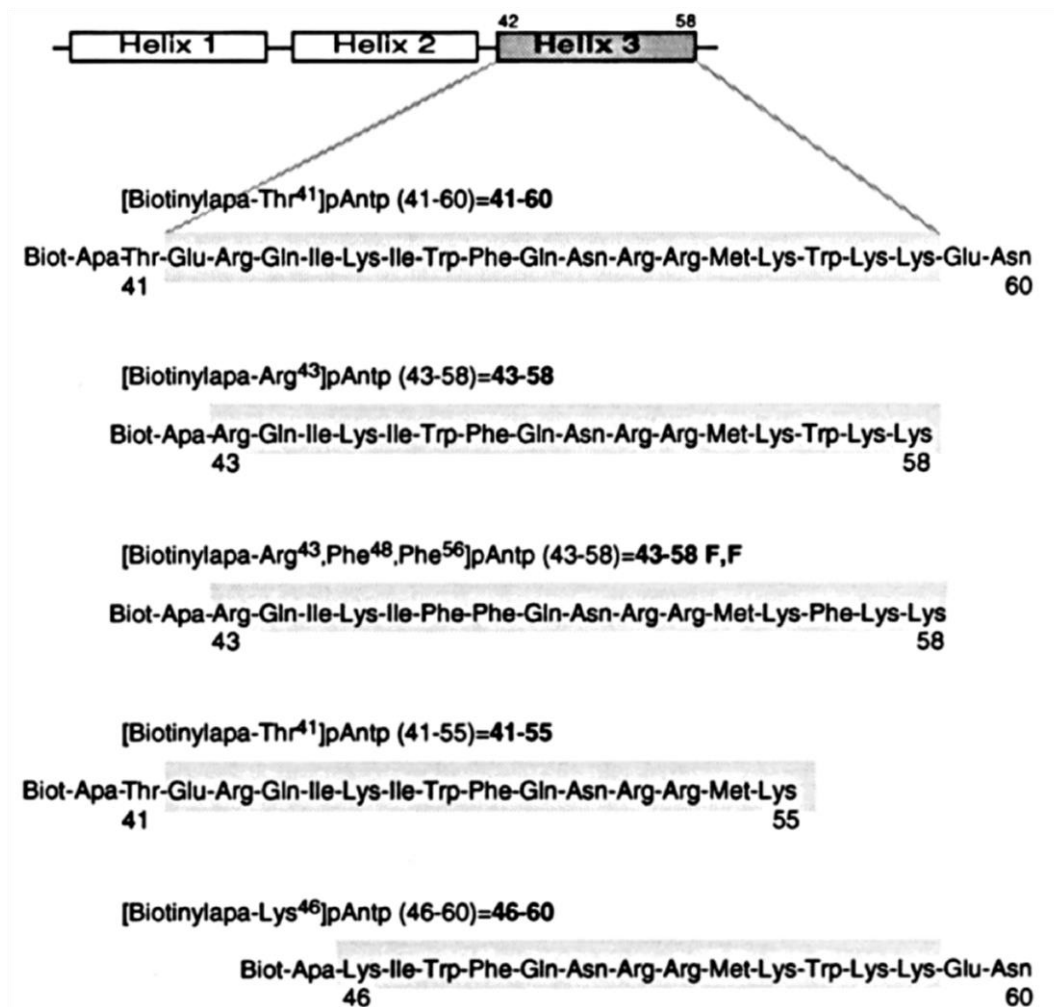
Helix 1 Helix 2 42 Helix 3 58

[Biotinylapa-Thr$^{41}$]pAntp (41-60)=**41-60**

Biot-Apa-Thr-Glu-Arg-Gln-Ile-Lys-Ile-Trp-Phe-Gln-Asn-Arg-Arg-Met-Lys-Trp-Lys-Lys-Glu-Asn
41 60

[Biotinylapa-Arg$^{43}$]pAntp (43-58)=**43-58**

Biot-Apa-Arg-Gln-Ile-Lys-Ile-Trp-Phe-Gln-Asn-Arg-Arg-Met-Lys-Trp-Lys-Lys
43 58

[Biotinylapa-Arg$^{43}$,Phe$^{48}$,Phe$^{56}$]pAntp (43-58)=**43-58 F,F**

Biot-Apa-Arg-Gln-Ile-Lys-Ile-Phe-Phe-Gln-Asn-Arg-Arg-Met-Lys-Phe-Lys-Lys
43 58

[Biotinylapa-Thr$^{41}$]pAntp (41-55)=**41-55**

Biot-Apa-Thr-Glu-Arg-Gln-Ile-Lys-Ile-Trp-Phe-Gln-Asn-Arg-Arg-Met-Lys
41 55

[Biotinylapa-Lys$^{46}$]pAntp (46-60)=**46-60**

Biot-Apa-Lys-Ile-Trp-Phe-Gln-Asn-Arg-Arg-Met-Lys-Trp-Lys-Lys-Glu-Asn
46 60